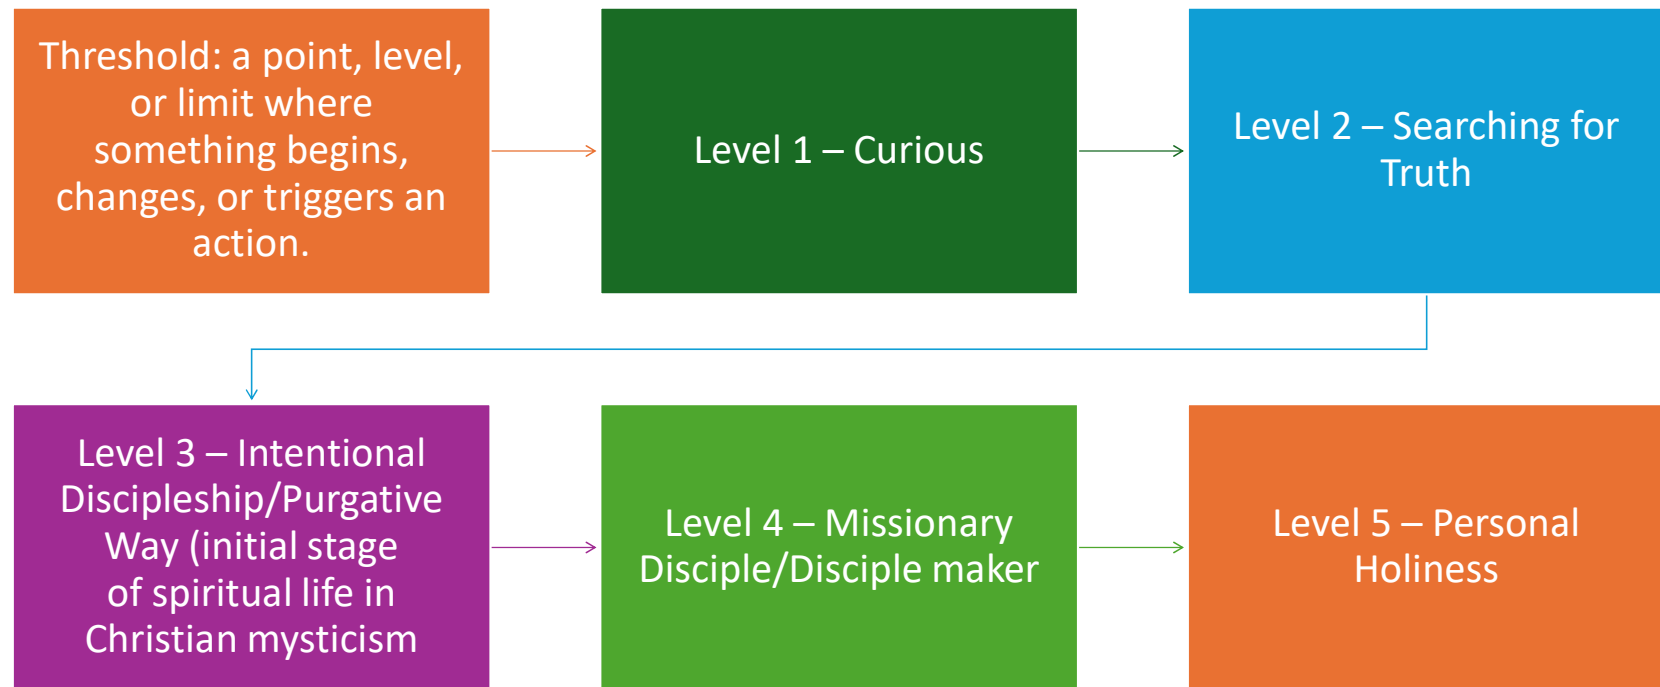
Threshold: a point, level, or limit where something begins, changes, or triggers an action.

Level 1 – Curious

Level 2 – Searching for Truth

Level 3 – Intentional Discipleship/Purgative Way (initial stage of spiritual life in Christian mysticism

Level 4 – Missionary Disciple/Disciple maker

Level 5 – Personal Holiness